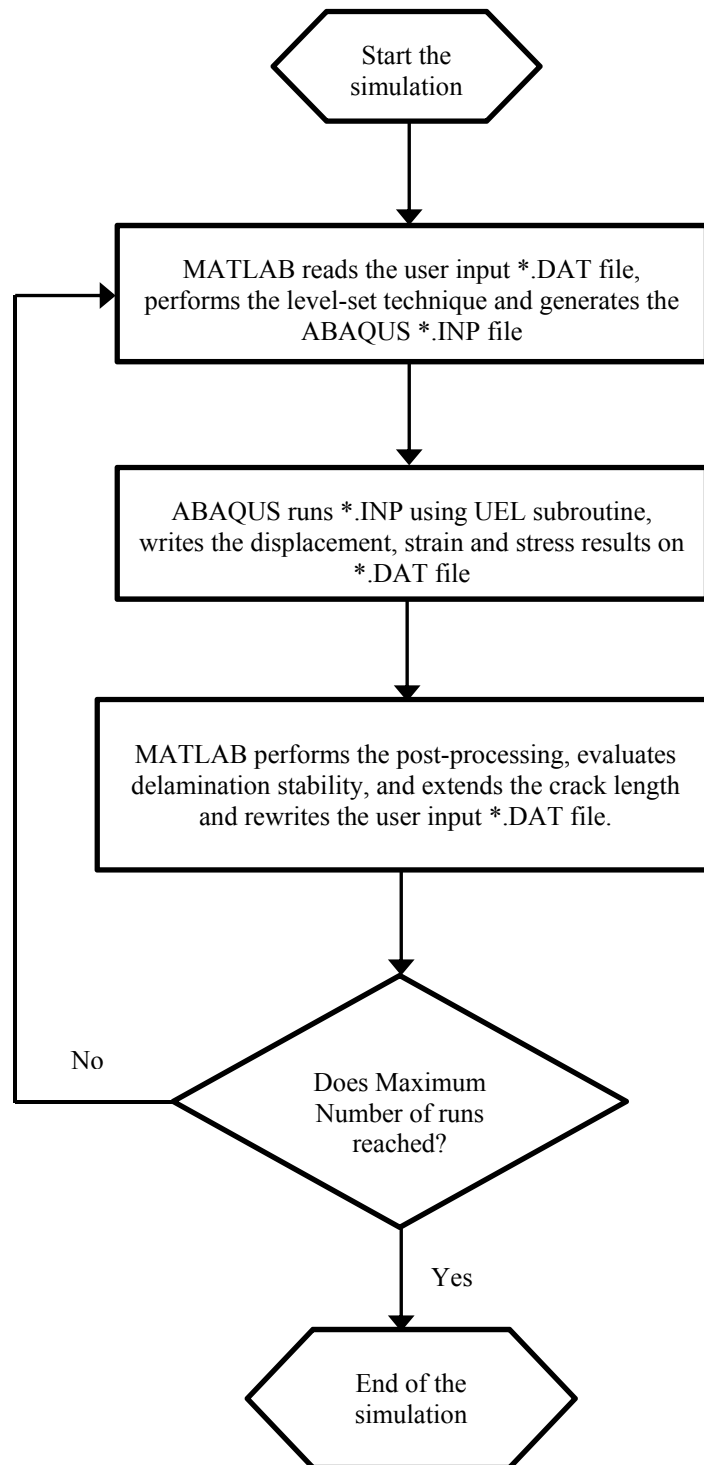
Start the simulation

MATLAB reads the user input *.DAT file, performs the level-set technique and generates the ABAQUS *.INP file

ABAQUS runs *.INP using UEL subroutine, writes the displacement, strain and stress results on *.DAT file

MATLAB performs the post-processing, evaluates delamination stability, and extends the crack length and rewrites the user input *.DAT file.

No

Does Maximum Number of runs reached?

Yes

End of the simulation